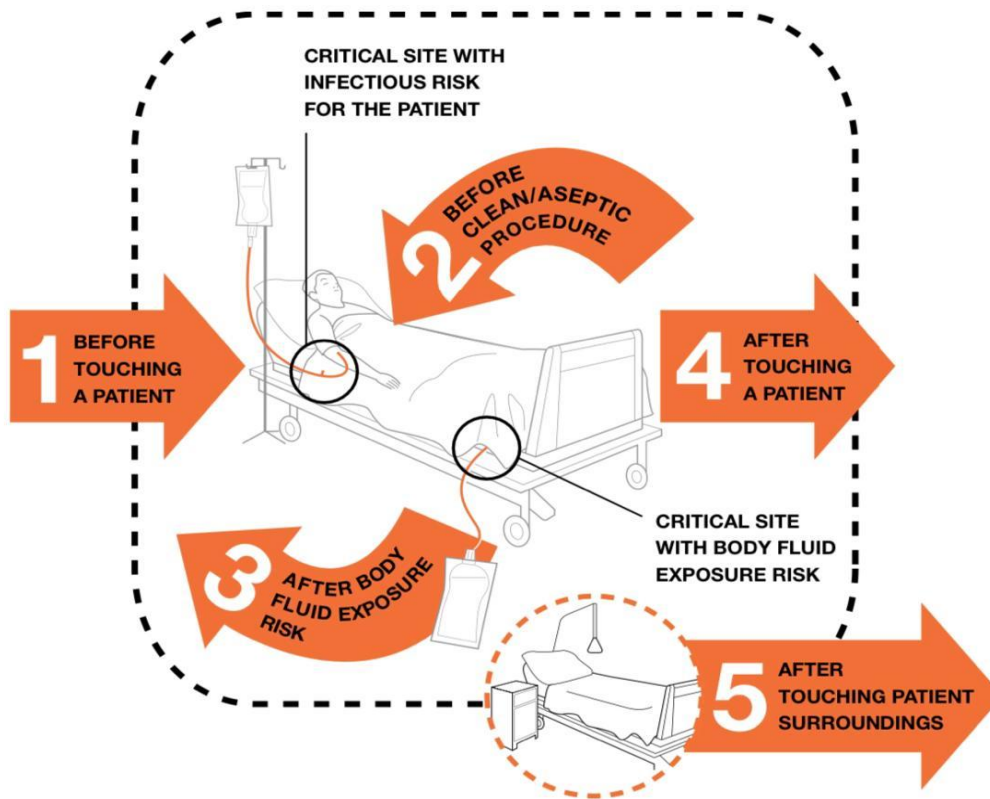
CRITICAL SITE WITH INFECTIOUS RISK FOR THE PATIENT

2 BEFORE CLEAN/ASEPTIC PROCEDURE

1 BEFORE TOUCHING A PATIENT

4 AFTER TOUCHING A PATIENT

CRITICAL SITE WITH BODY FLUID EXPOSURE RISK

3 AFTER BODY FLUID EXPOSURE RISK

5 AFTER TOUCHING PATIENT SURROUNDINGS